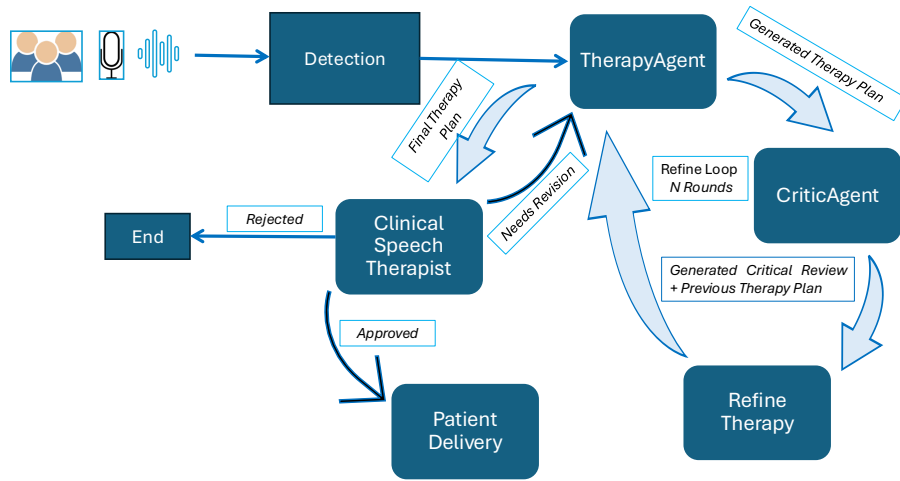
Detection

TherapyAgent

Generated Therapy Plan

Final Therapy Plan

Refine Loop
N Rounds

CriticAgent

End

Rejected

Clinical Speech Therapist

Needs Revision

Generated Critical Review + Previous Therapy Plan

Approved

Patient Delivery

Refine Therapy